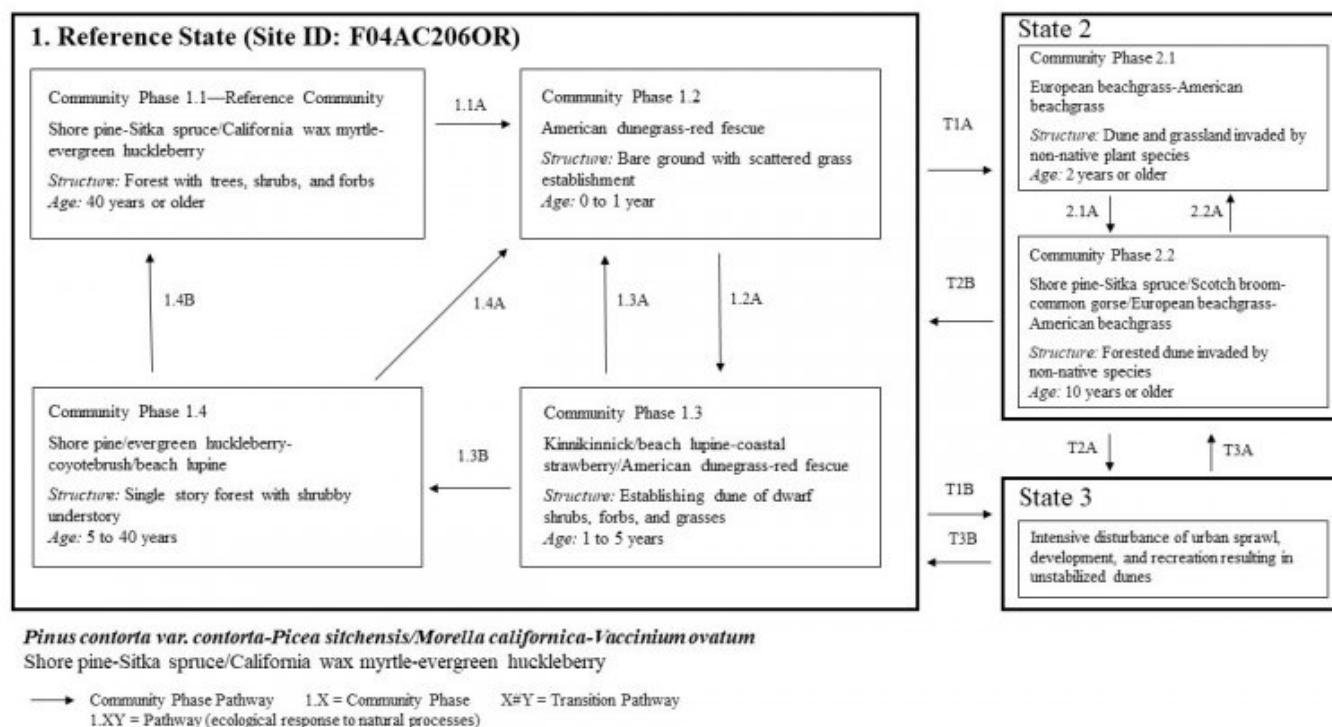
1. Reference State (Site ID: F04AC206OR)

Community Phase 1.1—Reference Community
Shore pine-Sitka spruce/California wax myrtle-evergreen huckleberry
*Structure:* Forest with trees, shrubs, and forbs
*Age:* 40 years or older

1.1A

Community Phase 1.2
American dunegrass-red fescue
*Structure:* Bare ground with scattered grass establishment
*Age:* 0 to 1 year

1.4B

1.4A

1.3A

1.2A

Community Phase 1.4
Shore pine/evergreen huckleberry-coyotebrush/beach lupine
*Structure:* Single story forest with shrubby understory
*Age:* 5 to 40 years

1.3B

Community Phase 1.3
Kinnikinnick/beach lupine-coastal strawberry/American dunegrass-red fescue
*Structure:* Establishing dune of dwarf shrubs, forbs, and grasses
*Age:* 1 to 5 years

T1A

T2B

State 2
Community Phase 2.1
European beachgrass-American beachgrass
*Structure:* Dune and grassland invaded by non-native plant species
*Age:* 2 years or older

2.1A

2.2A

Community Phase 2.2
Shore pine-Sitka spruce/Scotch broom-common gorse/European beachgrass-American beachgrass
*Structure:* Forested dune invaded by non-native species
*Age:* 10 years or older

T2A

T3A

T1B

T3B

State 3
Intensive disturbance of urban sprawl, development, and recreation resulting in unstabilized dunes

***Pinus contorta var. contorta-Picea sitchensis/Morella californica-Vaccinium ovatum***
Shore pine-Sitka spruce/California wax myrtle-evergreen huckleberry

Community Phase Pathway 1.X = Community Phase X#Y = Transition Pathway
1.XY = Pathway (ecological response to natural processes)